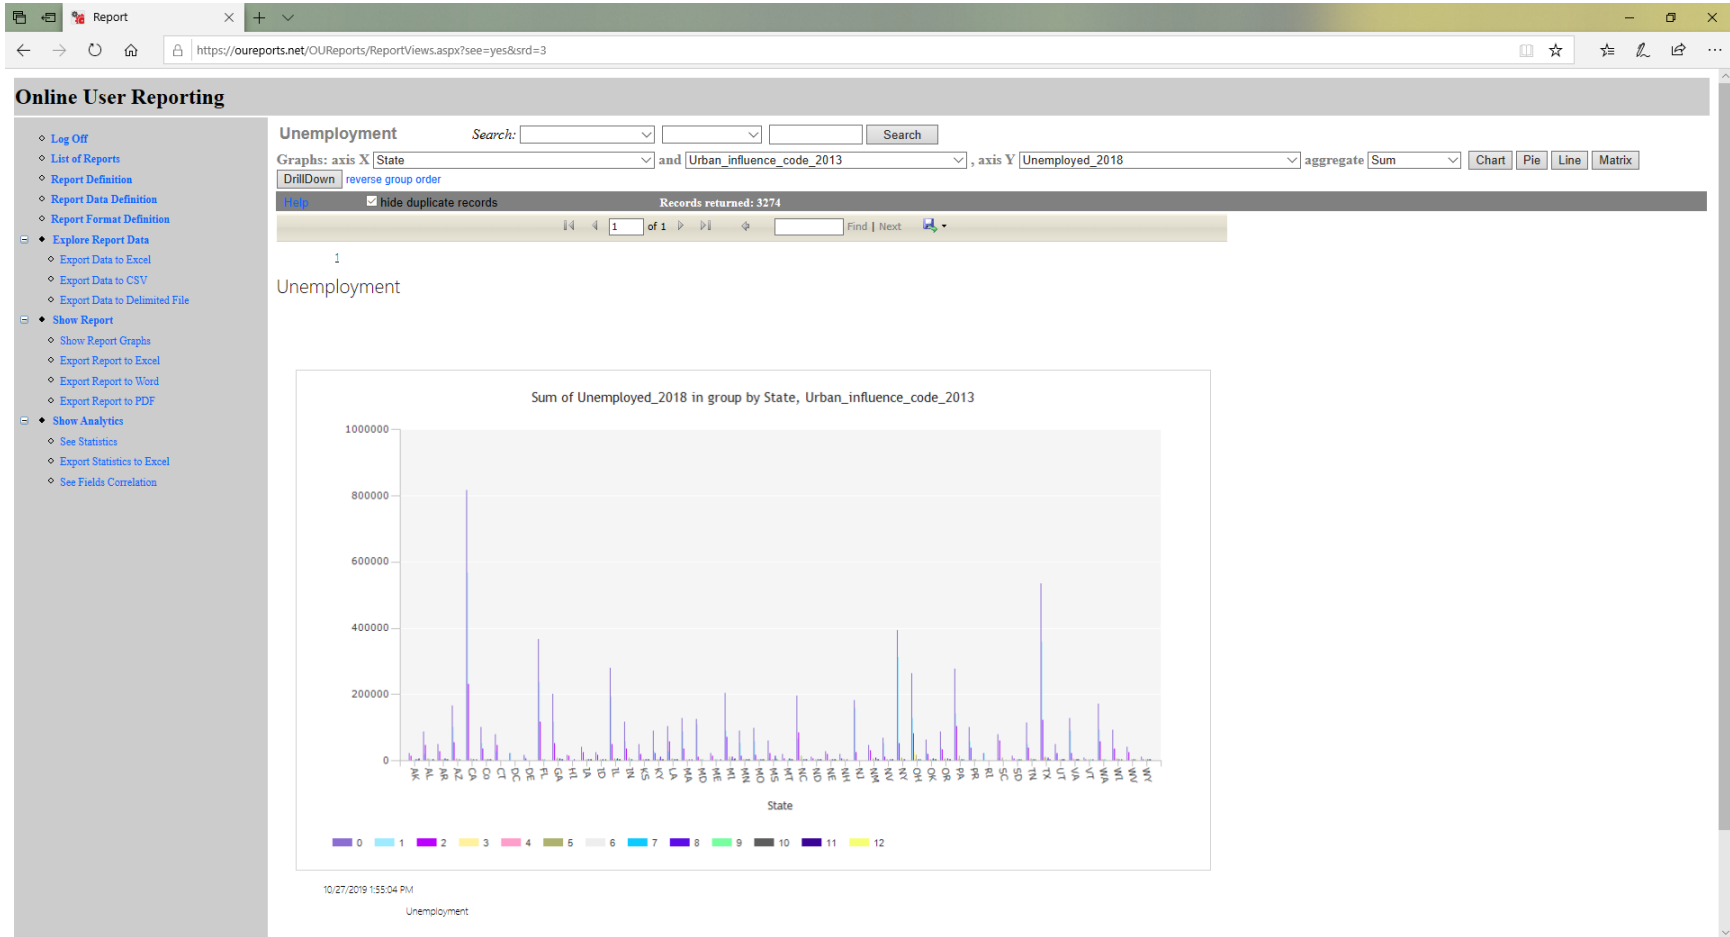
Report

https://oureports.net/OUReports/ReportViews.aspx?see=yes&srd=3

Online User Reporting

Log Off
List of Reports
Report Definition
Report Data Definition
Report Format Definition
Explore Report Data
Export Data to Excel
Export Data to CSV
Export Data to Delimited File
Show Report
Show Report Graphs
Export Report to Excel
Export Report to Word
Export Report to PDF
Show Analytics
See Statistics
Export Statistics to Excel
See Fields Correlation

Unemployment Search: Search

Graphs: axis X State and Urban_influence_code_2013 , axis Y Unemployed_2018 aggregate Sum Chart Pie Line Matrix

DrillDown reverse group order

Help hide duplicate records Records returned: 3274

1 of 1 Find | Next

1

Unemployment

Sum of Unemployed_2018 in group by State, Urban_influence_code_2013

1000000
800000
600000
400000
200000
0

AK AL AR AZ CA CO CT DC DE FL GA HI IA ID IL IN KS KY LA MA MD ME MI MN MO MS MT NC ND NE NH NJ NM NV NY OH OK OR PA RI SC SD TN TX UT VA VT WA WI WV WY

State

0 1 2 3 4 5 6 7 8 9 10 11 12

10/27/2019 1:55:04 PM

Unemployment